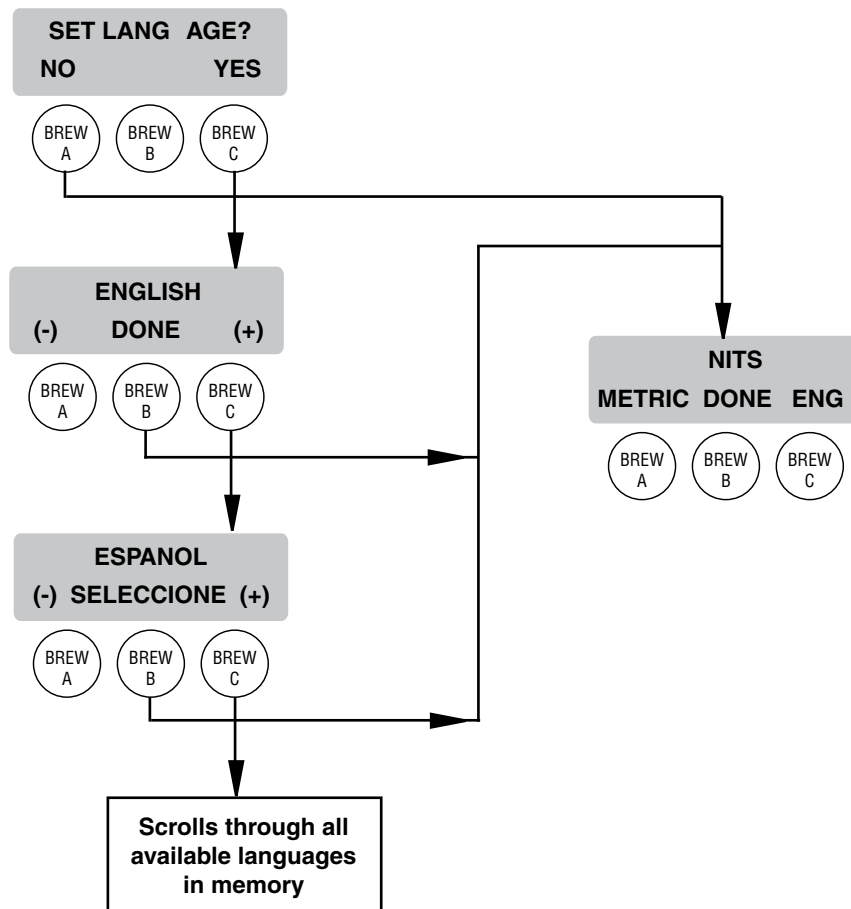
SET LANG AGE?
NO YES

BREW A
BREW B
BREW C

ENGLISH
(-) DONE (+)

BREW A
BREW B
BREW C

NITS
METRIC DONE ENG

BREW A
BREW B
BREW C

ESPANOL
(-) SELECCIONE (+)

BREW A
BREW B
BREW C

Scrolls through all available languages in memory